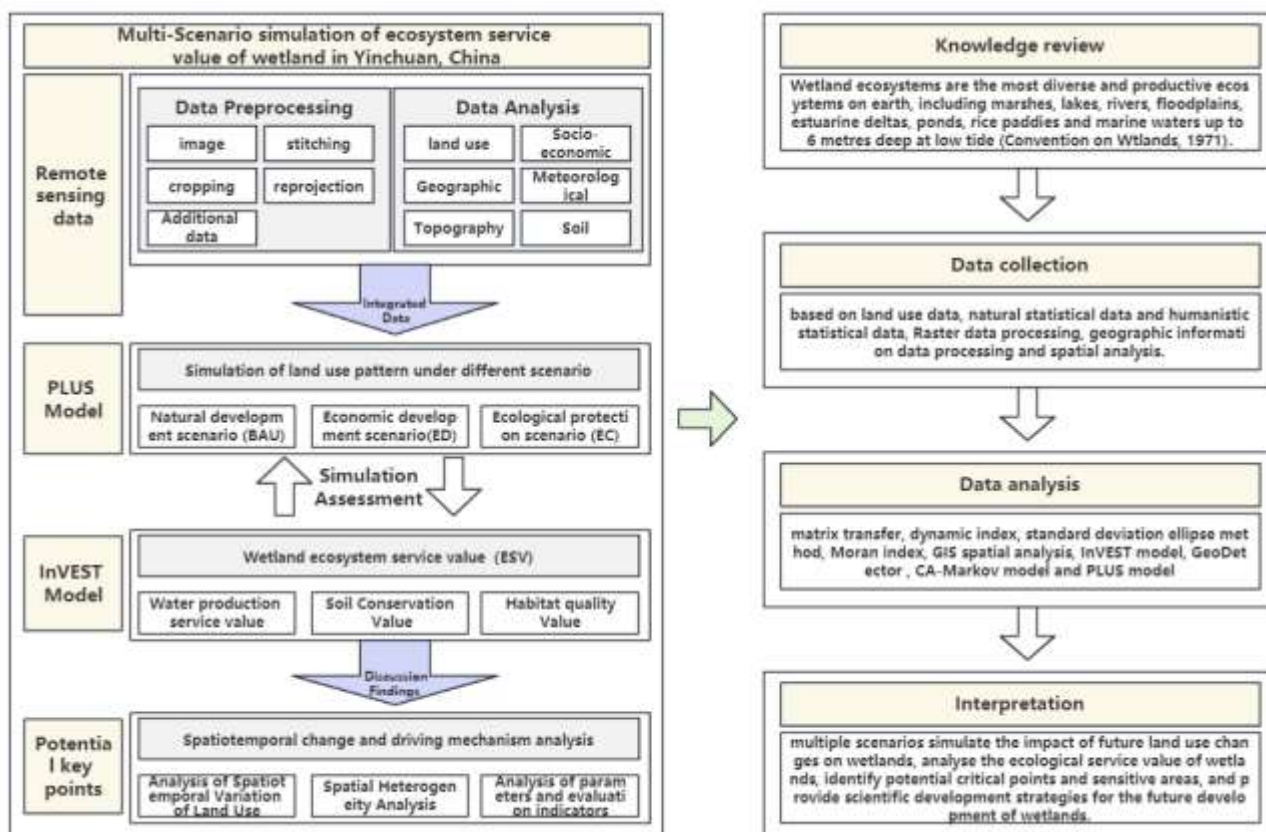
Multi-Scenario simulation of ecosystem service value of wetland in Yinchuan, China

Remote sensing data

Data Preprocessing

image

stitching

cropping

reprojection

Additional data

Data Analysis

land use

Socio-economic

Geographic

Meteorological

Topography

Soil

Integrated Data

PLUS Model

Simulation of land use pattern under different scenario

Natural development scenario (BAU)

Economic development scenario(ED)

Ecological protection scenario (EC)

Simulation Assessment

InVEST Model

Wetland ecosystem service value (ESV)

Water production service value

Soil Conservation Value

Habitat quality Value

Discussion Findings

Potential key points

Spatiotemporal change and driving mechanism analysis

Analysis of Spatiotemporal Variation of Land Use

Spatial Heterogeneity Analysis

Analysis of parameters and evaluation indicators

Knowledge review

Wetland ecosystems are the most diverse and productive ecosystems on earth, including marshes, lakes, rivers, floodplains, estuarine deltas, ponds, rice paddies and marine waters up to 6 metres deep at low tide (Convention on Wtlands, 1971).

Data collection

based on land use data, natural statistical data and humanistic statistical data, Raster data processing, geographic information data processing and spatial analysis.

Data analysis

matrix transfer, dynamic index, standard deviation ellipse method, Moran index, GIS spatial analysis, InVEST model, GeoDetector , CA-Markov model and PLUS model

Interpretation

multiple scenarios simulate the impact of future land use changes on wetlands, analyse the ecological service value of wetlands, identify potential critical points and sensitive areas, and provide scientific development strategies for the future development of wetlands.